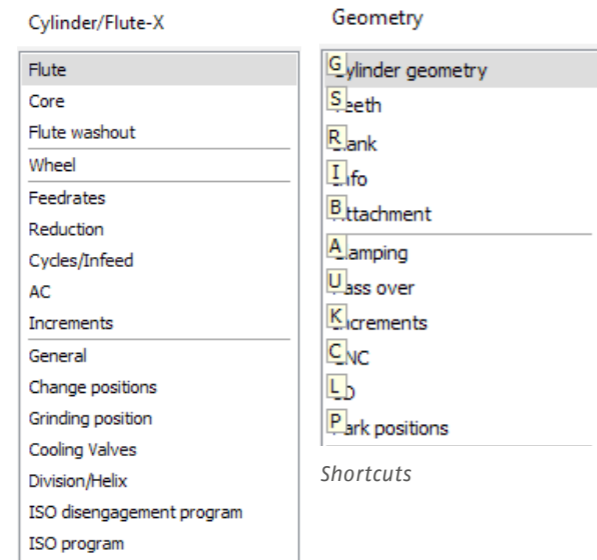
Cylinder/Flute-X

Flute
Core
Flute washout
Wheel
Feedrates
Reduction
Cycles/Infeed
AC
Increments
General
Change positions
Grinding position
Cooling Valves
Division/Helix
ISO disengagement program
ISO program

Geometry

G ylinder geometry
S eeth
R ank
I nfo
B ttachment
A lamping
U ass over
K ncrements
C NC
L D
P ark positions

Shortcuts